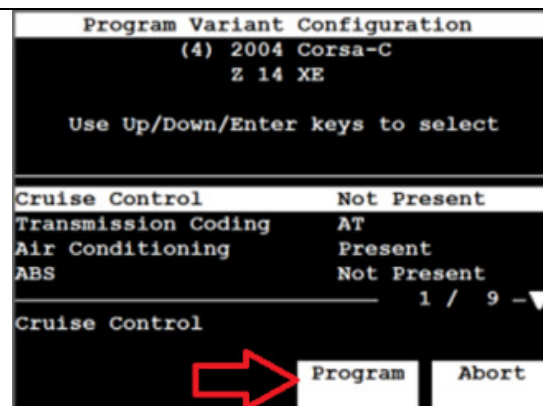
Program Variant Configuration
(4) 2004 Corsa-C
Z 14 XE

Use Up/Down/Enter keys to select

| | |
|---|---|
| Cruise Control | Not Present |
| Transmission Coding | AT |
| Air Conditioning | Present |
| ABS | Not Present |

1 / 9 –

Cruise Control

Program

Abort